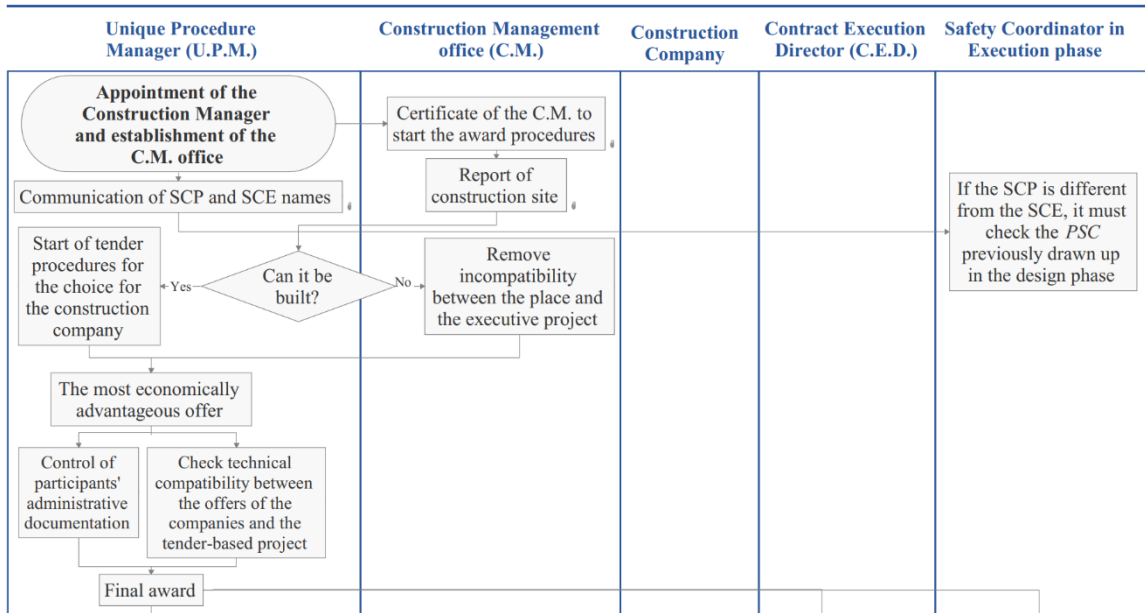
Unique Procedure Manager (U.P.M.)

Construction Management office (C.M.)

Construction Company

Contract Execution Director (C.E.D.)

Safety Coordinator in Execution phase

Appointment of the Construction Manager and establishment of the C.M. office

Certificate of the C.M. to start the award procedures

Report of construction site

Communication of SCP and SCE names

If the SCP is different from the SCE, it must check the *PSC* previously drawn up in the design phase

Start of tender procedures for the choice for the construction company

Yes

Can it be built?

No

Remove incompatibility between the place and the executive project

The most economically advantageous offer

Control of participants' administrative documentation

Check technical compatibility between the offers of the companies and the tender-based project

Final award